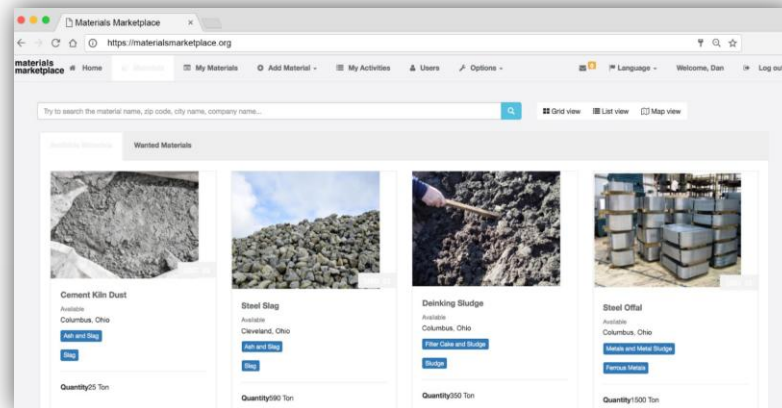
Materials Marketplace ×

https://materialsmarketplace.org

materials marketplace Home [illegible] My Materials Add Material My Activities Users Options Language Welcome, Dan Log out

Try to search the material name, zip code, city name, company name...

Grid view List view Map view

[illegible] Wanted Materials

Cement Kiln Dust
Available
Columbus, Ohio
Ash and Slag
Slag
Quantity25 Ton

Steel Slag
Available
Cleveland, Ohio
Ash and Slag
Slag
Quantity590 Ton

Deinking Sludge
Available
Columbus, Ohio
Filter Cake and Sludge
Sludge
Quantity350 Ton

Steel Offal
Available
Columbus, Ohio
Metals and Metal Sludge
Ferrous Metals
Quantity1500 Ton